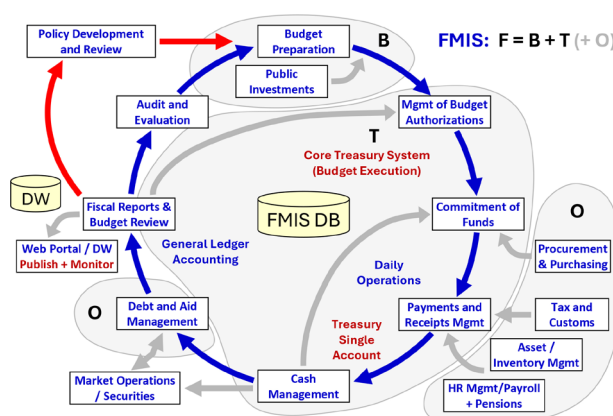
Policy Development and Review

Budget Preparation

B

FMIS: F = B + T (+ O)

Public Investments

Audit and Evaluation

Mgmt of Budget Authorizations

T

Core Treasury System (Budget Execution)

DW

FMIS DB

Fiscal Reports & Budget Review

Commitment of Funds

O

General Ledger Accounting

Web Portal / DW Publish + Monitor

Daily Operations

Procurement & Purchasing

O

Debt and Aid Management

Payments and Receipts Mgmt

Tax and Customs

Treasury Single Account

Asset / Inventory Mgmt

Market Operations / Securities

Cash Management

HR Mgmt/Payroll + Pensions